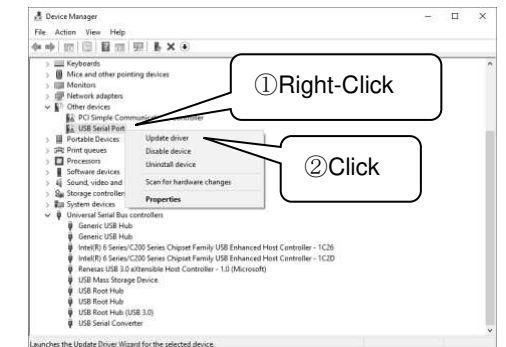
Device Manager

File Action View Help

Keyboards
Mice and other pointing devices
Monitors
Network adapters
Other devices
PCI Simple Communi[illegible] Controller
USB Serial Port
Portable Devices
Print queues
Processors
Software devices
Sound, video and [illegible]
Storage controllers
System devices
Universal Serial Bus controllers
Generic USB Hub
Generic USB Hub
Intel(R) 6 Series/C200 Series Chipset Family USB Enhanced Host Controller - 1C26
Intel(R) 6 Series/C200 Series Chipset Family USB Enhanced Host Controller - 1C2D
Renesas USB 3.0 eXtensible Host Controller - 1.0 (Microsoft)
USB Mass Storage Device
USB Root Hub
USB Root Hub
USB Root Hub (USB 3.0)
USB Serial Converter

Update driver
Disable device
Uninstall device
Scan for hardware changes
Properties

①Right-Click

②Click

Launches the Update Driver Wizard for the selected device.